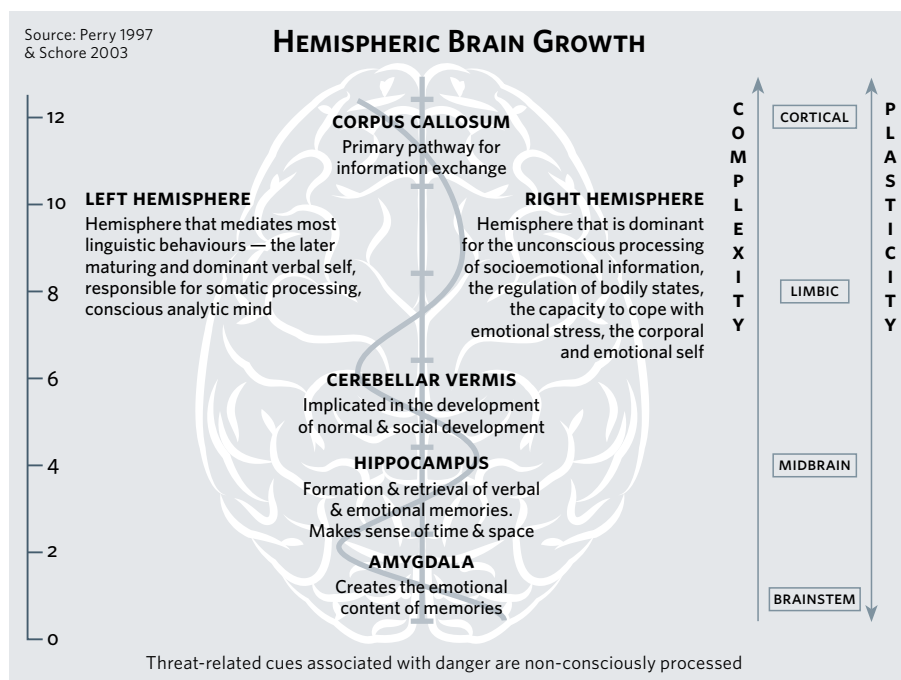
Source: Perry 1997 & Schore 2003

HEMISPHERIC BRAIN GROWTH

12
10
8
6
4
2
0

CORPUS CALLOSUM
Primary pathway for information exchange

LEFT HEMISPHERE
Hemisphere that mediates most linguistic behaviours — the later maturing and dominant verbal self, responsible for somatic processing, conscious analytic mind

RIGHT HEMISPHERE
Hemisphere that is dominant for the unconscious processing of socioemotional information, the regulation of bodily states, the capacity to cope with emotional stress, the corporal and emotional self

CEREBELLAR VERMIS
Implicated in the development of normal & social development

HIPPOCAMPUS
Formation & retrieval of verbal & emotional memories. Makes sense of time & space

AMYGDALA
Creates the emotional content of memories

COMPLEXITY

CORTICAL
LIMBIC
MIDBRAIN
BRAINSTEM

PLASTICITY

Threat-related cues associated with danger are non-consciously processed